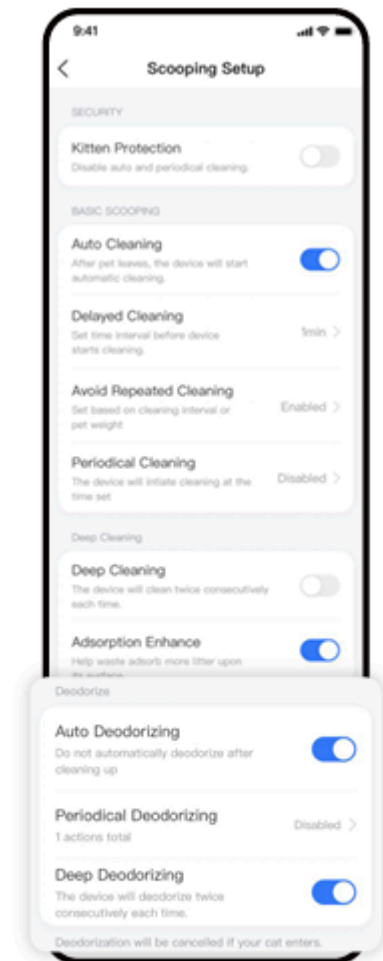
9:41

Scooping Setup

SECURITY

Kitten Protection
Disable auto and periodical cleaning.

BASIC SCOOPING

Auto Cleaning
After pet leaves, the device will start automatic cleaning.

Delayed Cleaning
Set time interval before device starts cleaning.
1min

Avoid Repeated Cleaning
Set based on cleaning interval or pet weight
Enabled

Periodical Cleaning
The device will initiate cleaning at the time set
Disabled

Deep Cleaning

Deep Cleaning
The device will clean twice consecutively each time.

Adsorption Enhance
Help waste adsorb more litter upon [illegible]

Deodorize

Auto Deodorizing
Do not automatically deodorize after cleaning up

Periodical Deodorizing
1 actions total
Disabled

Deep Deodorizing
The device will deodorize twice consecutively each time.

Deodorization will be cancelled if your cat enters.